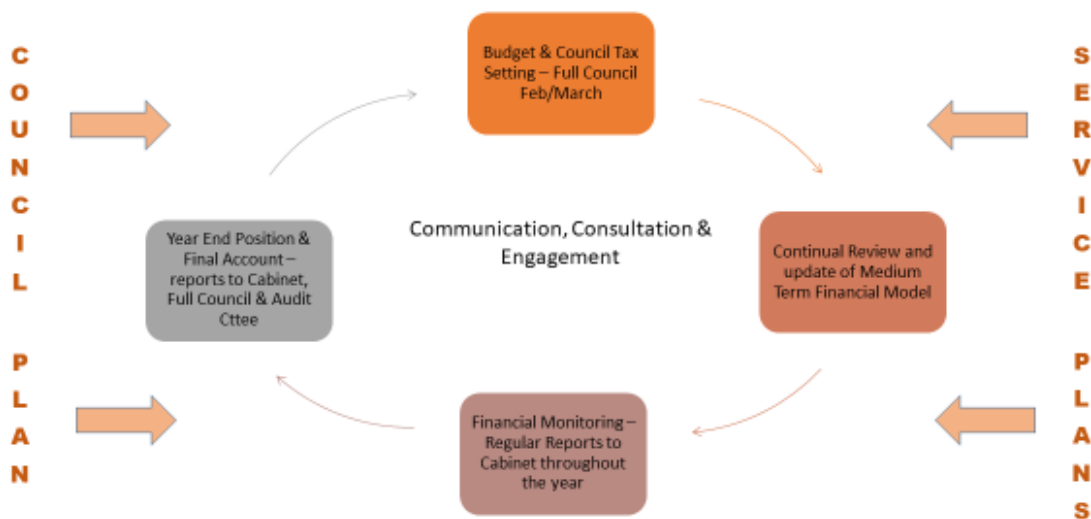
C
O
U
N
C
I
L

P
L
A
N

Budget & Council Tax Setting – Full Council Feb/March

Continual Review and update of Medium Term Financial Model

Financial Monitoring – Regular Reports to Cabinet throughout the year

Year End Position & Final Account – reports to Cabinet, Full Council & Audit Cttee

Communication, Consultation & Engagement

S
E
R
V
I
C
E

P
L
A
N
S